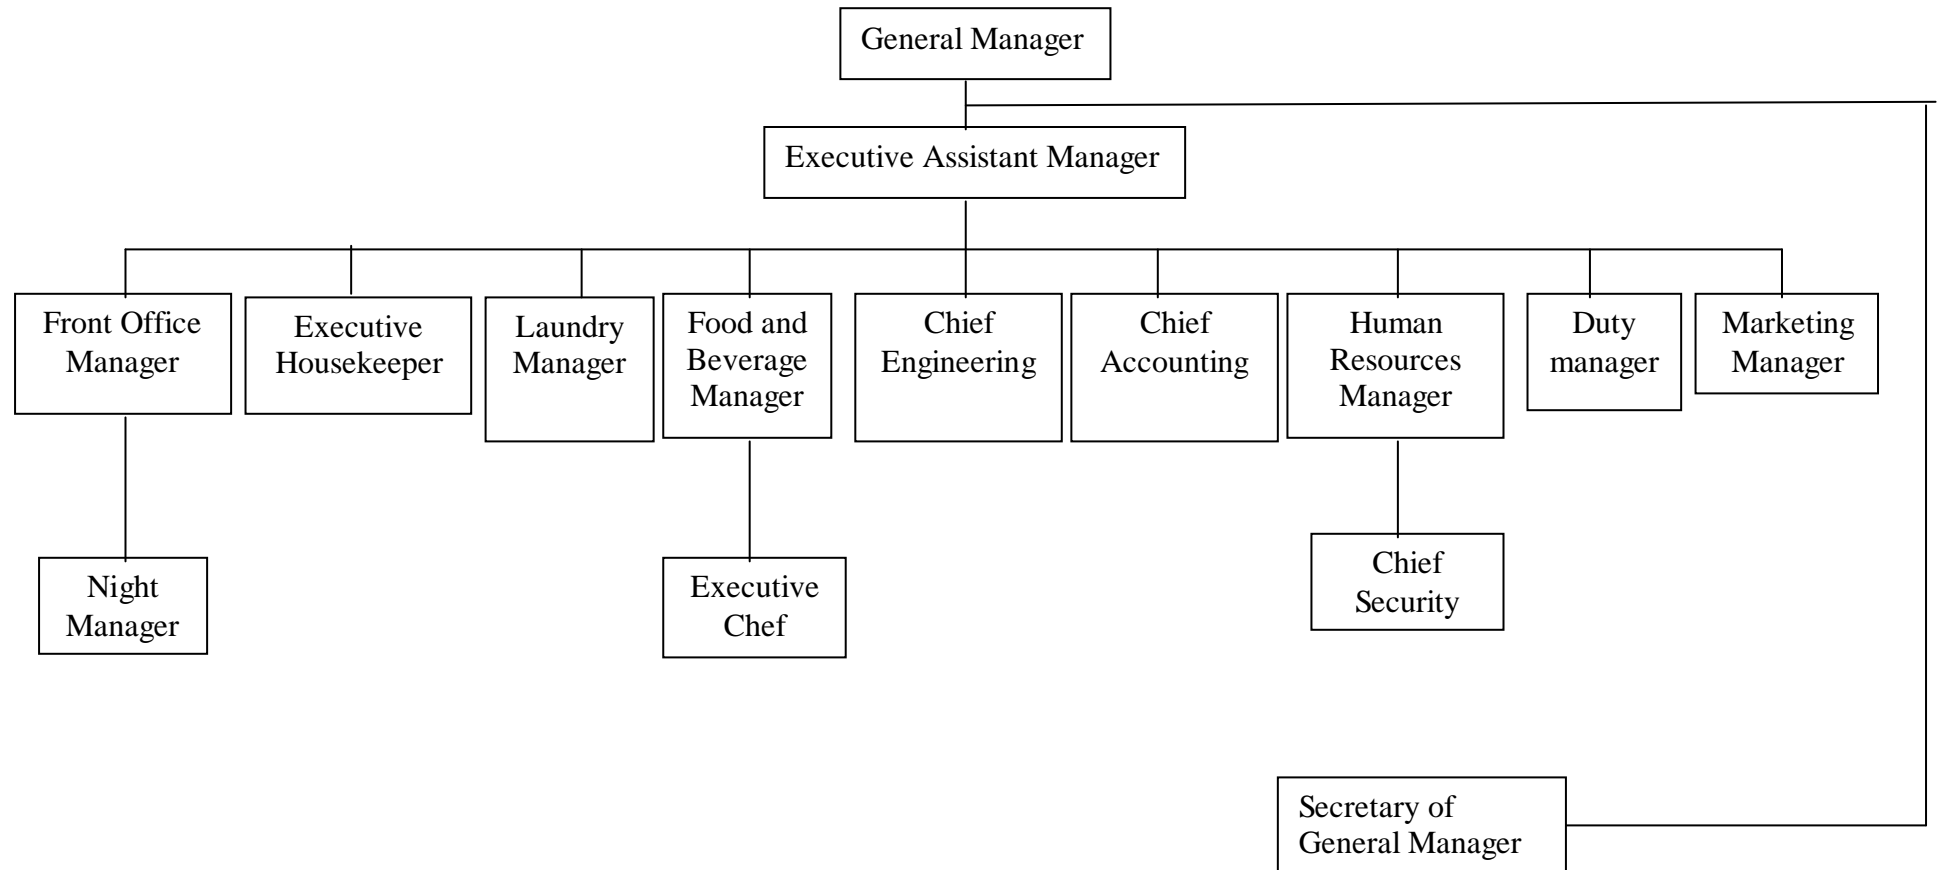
General Manager

Executive Assistant Manager

Front Office Manager

Executive Housekeeper

Laundry Manager

Food and Beverage Manager

Chief Engineering

Chief Accounting

Human Resources Manager

Duty manager

Marketing Manager

Night Manager

Executive Chef

Chief Security

Secretary of General Manager